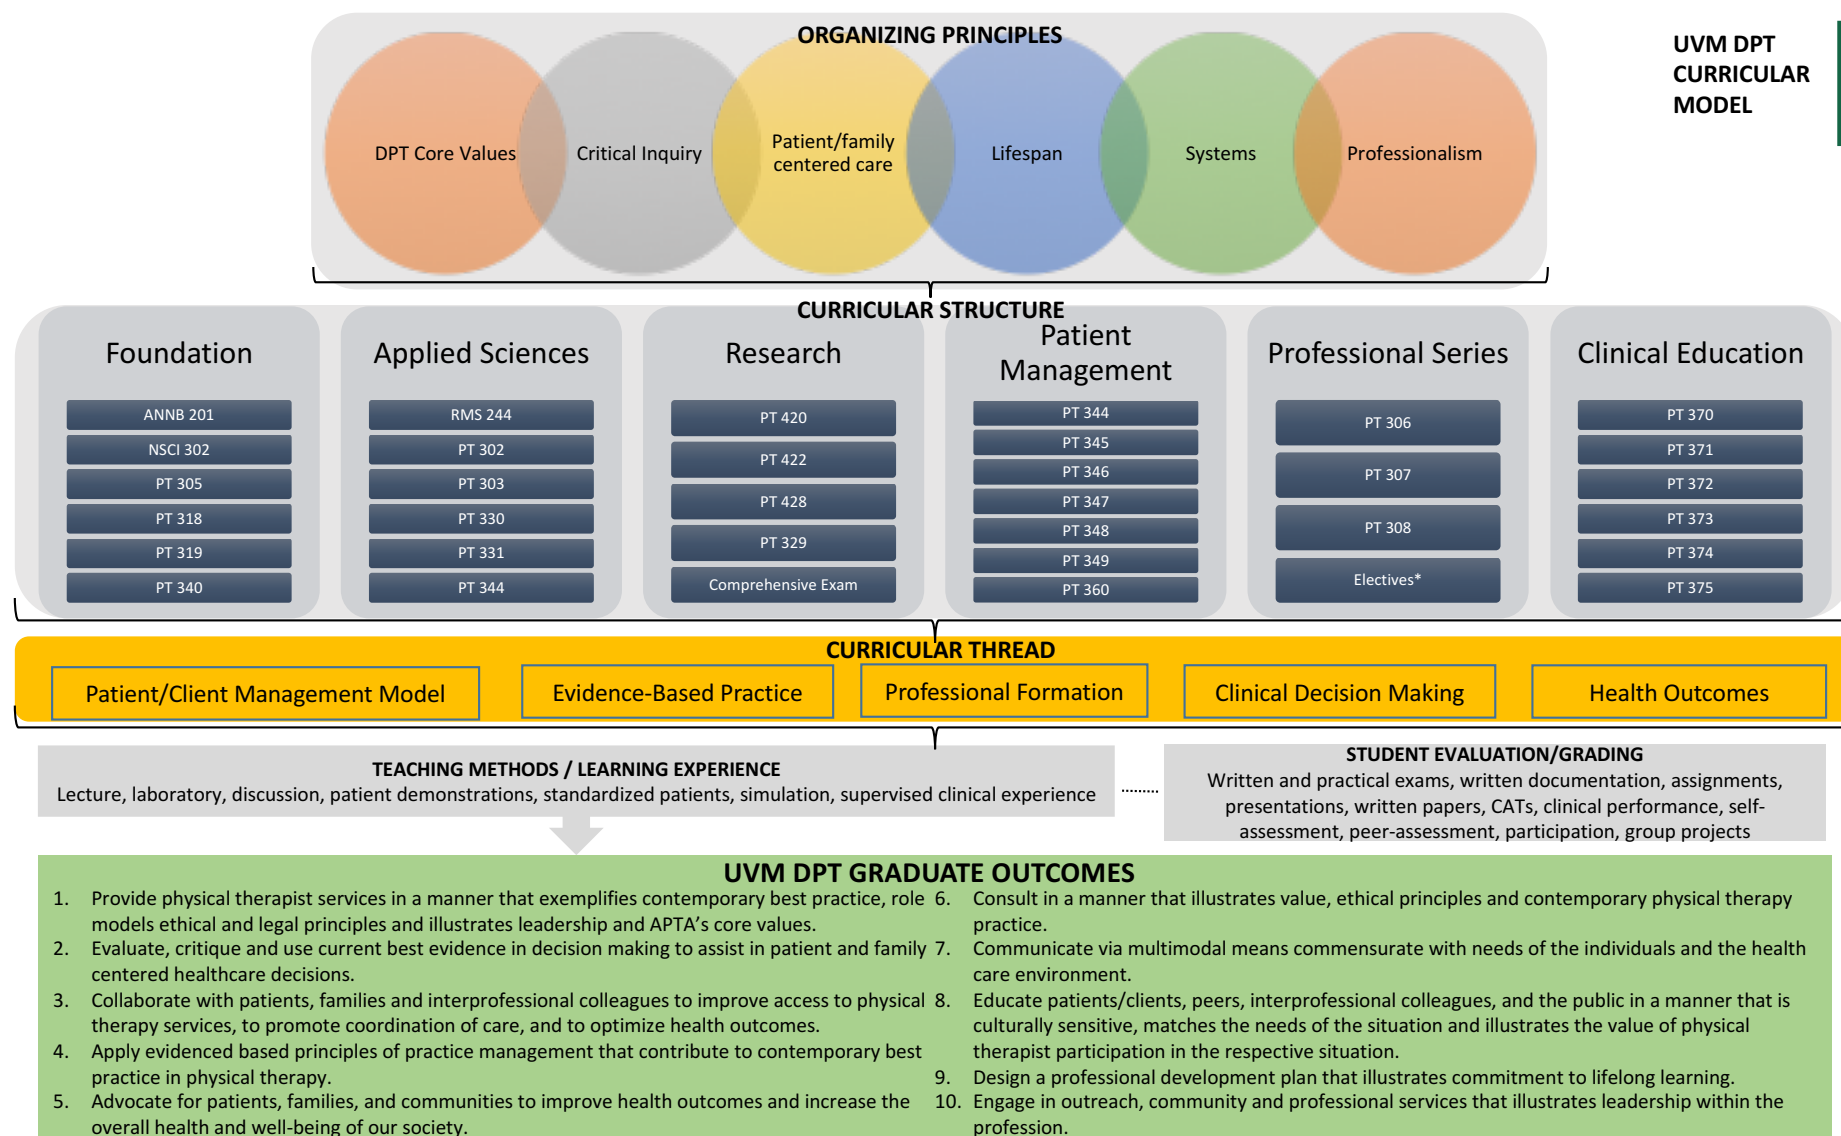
UVM DPT CURRICULAR MODEL

ORGANIZING PRINCIPLES

DPT Core Values

Critical Inquiry

Patient/family centered care

Lifespan

Systems

Professionalism

CURRICULAR STRUCTURE

Foundation

ANNB 201
NSCI 302
PT 305
PT 318
PT 319
PT 340

Applied Sciences

RMS 244
PT 302
PT 303
PT 330
PT 331
PT 344

Research

PT 420
PT 422
PT 428
PT 329
Comprehensive Exam

Patient Management

PT 344
PT 345
PT 346
PT 347
PT 348
PT 349
PT 360

Professional Series

PT 306
PT 307
PT 308
Electives*

Clinical Education

PT 370
PT 371
PT 372
PT 373
PT 374
PT 375

CURRICULAR THREAD

Patient/Client Management Model

Evidence-Based Practice

Professional Formation

Clinical Decision Making

Health Outcomes

TEACHING METHODS / LEARNING EXPERIENCE
Lecture, laboratory, discussion, patient demonstrations, standardized patients, simulation, supervised clinical experience

STUDENT EVALUATION/GRADING
Written and practical exams, written documentation, assignments, presentations, written papers, CATs, clinical performance, self-assessment, peer-assessment, participation, group projects

UVM DPT GRADUATE OUTCOMES

1. Provide physical therapist services in a manner that exemplifies contemporary best practice, role models ethical and legal principles and illustrates leadership and APTA's core values.
2. Evaluate, critique and use current best evidence in decision making to assist in patient and family centered healthcare decisions.
3. Collaborate with patients, families and interprofessional colleagues to improve access to physical therapy services, to promote coordination of care, and to optimize health outcomes.
4. Apply evidenced based principles of practice management that contribute to contemporary best practice in physical therapy.
5. Advocate for patients, families, and communities to improve health outcomes and increase the overall health and well-being of our society.
6. Consult in a manner that illustrates value, ethical principles and contemporary physical therapy practice.
7. Communicate via multimodal means commensurate with needs of the individuals and the health care environment.
8. Educate patients/clients, peers, interprofessional colleagues, and the public in a manner that is culturally sensitive, matches the needs of the situation and illustrates the value of physical therapist participation in the respective situation.
9. Design a professional development plan that illustrates commitment to lifelong learning.
10. Engage in outreach, community and professional services that illustrates leadership within the profession.